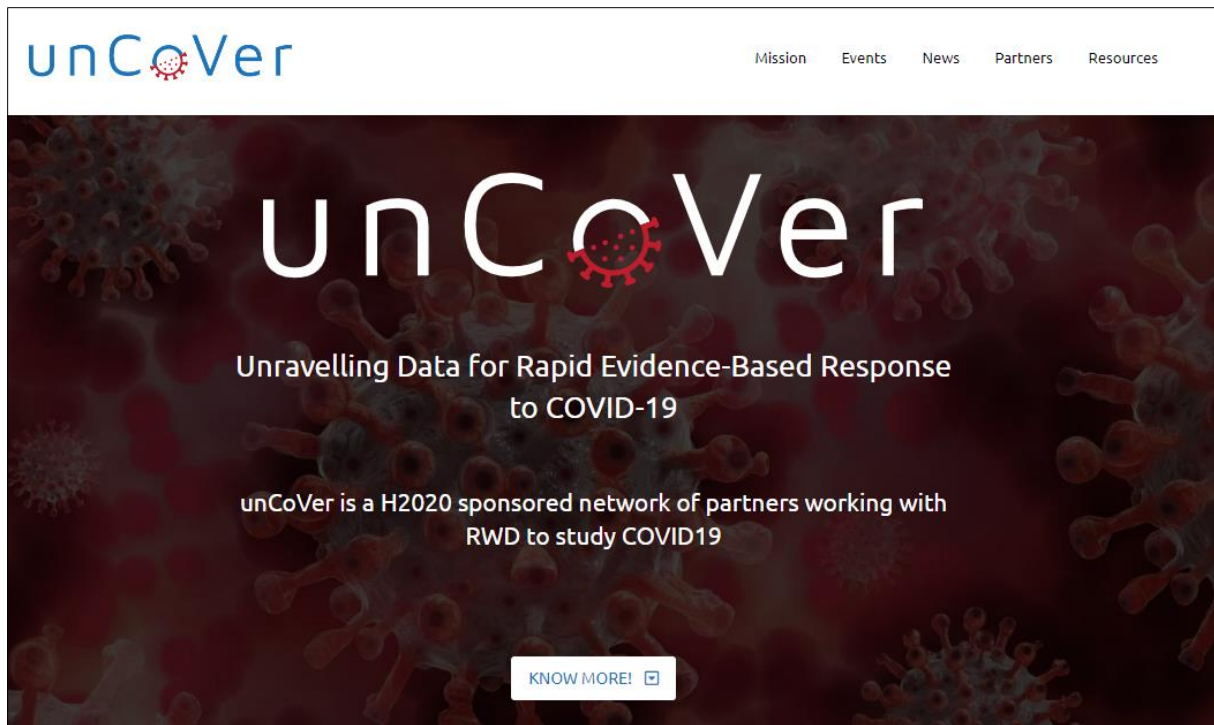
unCoVer

Mission Events News Partners Resources

unCoVer

Unravelling Data for Rapid Evidence-Based Response to COVID-19

unCoVer is a H2020 sponsored network of partners working with RWD to study COVID19

KNOW MORE!